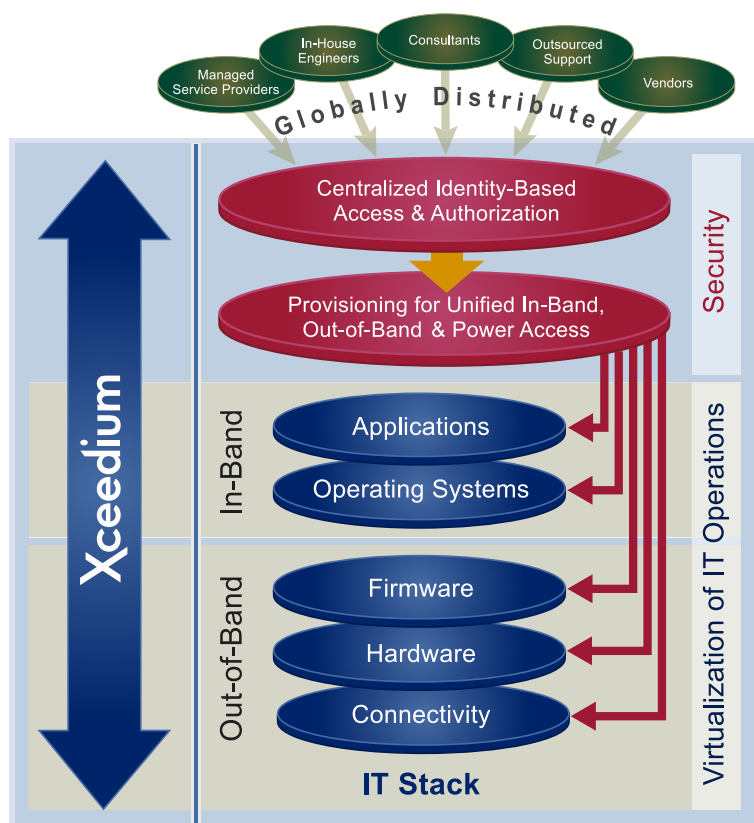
Managed Service Providers

In-House Engineers

Consultants

Outsourced Support

Vendors

Globally Distributed

Centralized Identity-Based Access & Authorization

Provisioning for Unified In-Band, Out-of-Band & Power Access

Security

Xceedium

In-Band

Applications

Operating Systems

Out-of-Band

Firmware

Hardware

Connectivity

IT Stack

Virtualization of IT Operations